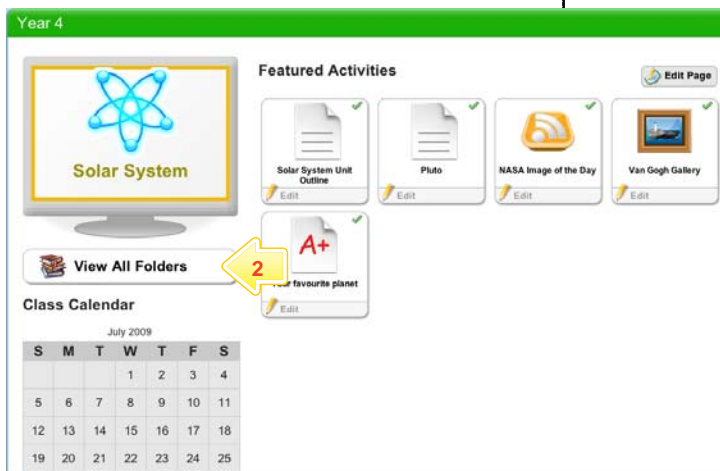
Year 4

Solar System

Featured Activities

Edit Page

Solar System Unit Outline

Edit

Pluto

Edit

NASA Image of the Day

Edit

Van Gogh Gallery

Edit

A+

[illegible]r favourite planet

Edit

View All Folders

2

Class Calendar

July 2009

| S | M | T | W | T | F | S |
|---|---|---|---|---|---|---|
| | | | 1 | 2 | 3 | 4 |
| 5 | 6 | 7 | 8 | 9 | 10 | 11 |
| 12 | 13 | 14 | 15 | 16 | 17 | 18 |
| 19 | 20 | 21 | 22 | 23 | 24 | 25 |